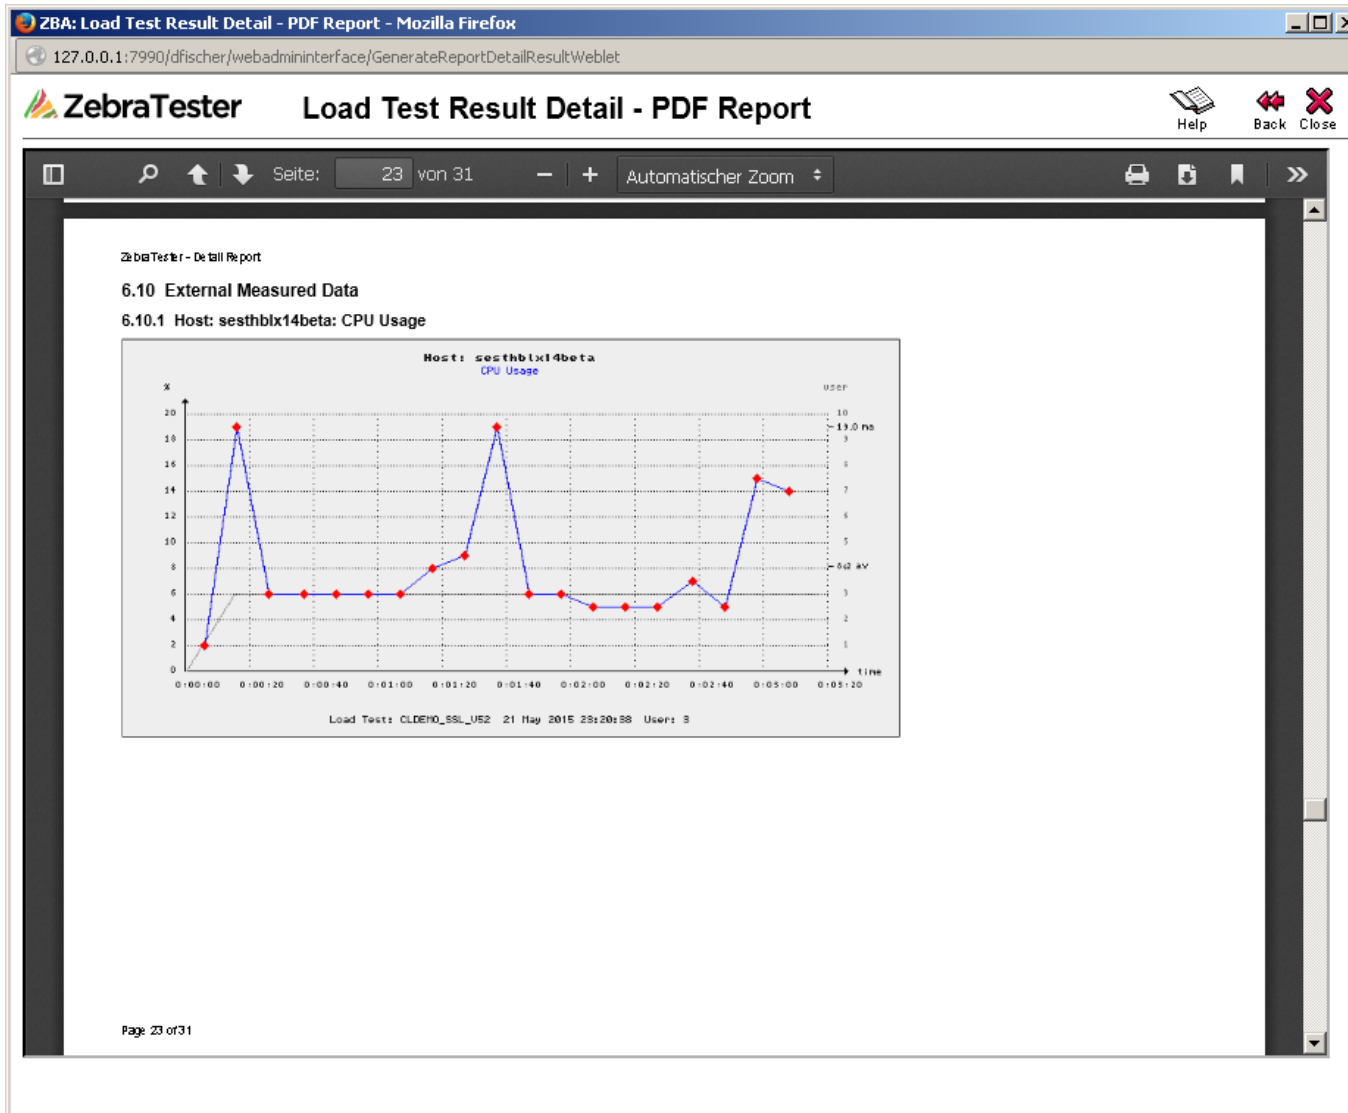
ZBA: Load Test Result Detail - PDF Report - Mozilla Firefox

127.0.0.1:7990/dfischer/webadmininterface/GenerateReportDetailResultWeblet

ZebraTester

Load Test Result Detail - PDF Report

Help Back Close

Seite: 23 von 31

Automatischer Zoom

ZebraTester - Detail Report

6.10 External Measured Data

6.10.1 Host: sesthblx14beta: CPU Usage

Host: sesthblx14beta
CPU Usage

%

user

20 18 16 14 12 10 8 6 4 2 0

10 13.0 ms 9 8 7 6 5 6.2 av 3 2 1

time

0:00:00 0:00:20 0:00:40 0:01:00 0:01:20 0:01:40 0:02:00 0:02:20 0:02:40 0:03:00 0:03:20

Load Test: CLDEMO_SSL_US2 21 May 2015 23:20:38 User: 3

Page 23 of 31